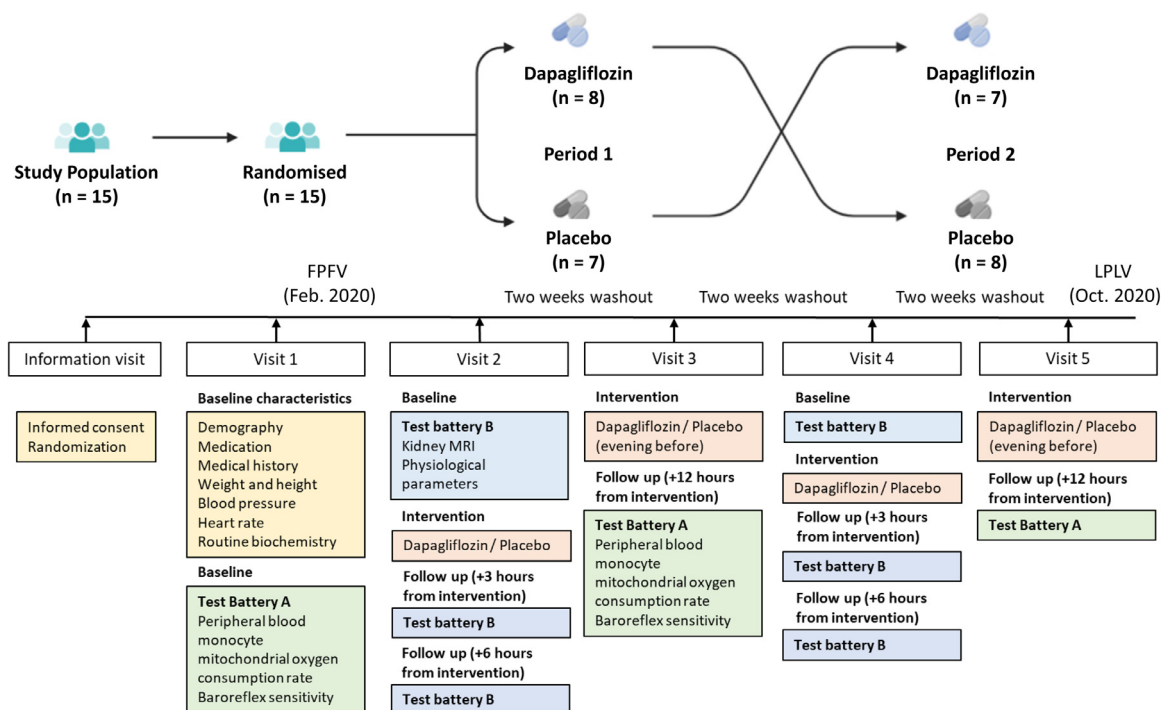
Study Population
(n = 15)

Randomised
(n = 15)

Dapagliflozin
(n = 8)

Period 1

Placebo
(n = 7)

Dapagliflozin
(n = 7)

Period 2

Placebo
(n = 8)

FPFV
(Feb. 2020)

Two weeks washout

Two weeks washout

Two weeks washout

LPLV
(Oct. 2020)

Information visit

Informed consent
Randomization

Visit 1

Baseline characteristics

Demography
Medication
Medical history
Weight and height
Blood pressure
Heart rate
Routine biochemistry

Baseline

Test Battery A
Peripheral blood monocyte mitochondrial oxygen consumption rate
Baroreflex sensitivity

Visit 2

Baseline

Test battery B
Kidney MRI
Physiological parameters

Intervention

Dapagliflozin / Placebo

Follow up (+3 hours from intervention)

Test battery B

Follow up (+6 hours from intervention)

Test battery B

Visit 3

Intervention

Dapagliflozin / Placebo
(evening before)

Follow up (+12 hours from intervention)

Test Battery A
Peripheral blood monocyte mitochondrial oxygen consumption rate
Baroreflex sensitivity

Visit 4

Baseline

Test battery B

Intervention

Dapagliflozin / Placebo

Follow up (+3 hours from intervention)

Test battery B

Follow up (+6 hours from intervention)

Test battery B

Visit 5

Intervention

Dapagliflozin / Placebo
(evening before)

Follow up (+12 hours from intervention)

Test Battery A